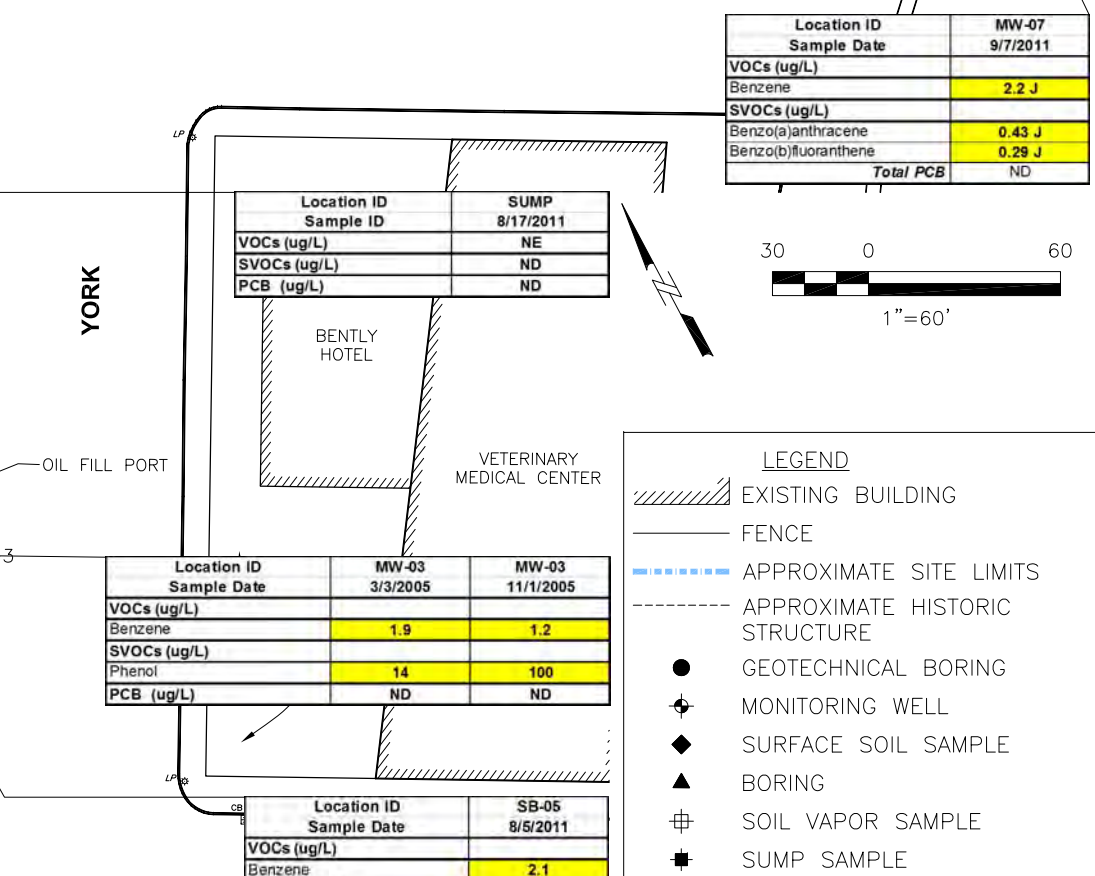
| Location ID<br>Sample Date | MW-07<br>9/7/2011 |
|---|---|
| VOCs (ug/L) | |
| Benzene | 2.2 J |
| SVOCs (ug/L) | |
| Benzo(a)anthracene | 0.43 J |
| Benzo(b)fluoranthene | 0.29 J |
| Total PCB | ND |

LP

| Location ID<br>Sample ID | SUMP<br>8/17/2011 |
|---|---|
| VOCs (ug/L) | NE |
| SVOCs (ug/L) | ND |
| PCB (ug/L) | ND |

30 0 60

1"=60'

YORK

BENTLY HOTEL

VETERINARY MEDICAL CENTER

OIL FILL PORT

3

| Location ID<br>Sample Date | MW-03<br>3/3/2005 | MW-03<br>11/1/2005 |
|---|---|---|
| VOCs (ug/L) | | |
| Benzene | 1.9 | 1.2 |
| SVOCs (ug/L) | | |
| Phenol | 14 | 100 |
| PCB (ug/L) | ND | ND |

LP

CB

| Location ID<br>Sample Date | SB-05<br>8/5/2011 |
|---|---|
| VOCs (ug/L) | |
| Benzene | 2.1 |

LEGEND

EXISTING BUILDING

FENCE

APPROXIMATE SITE LIMITS

APPROXIMATE HISTORIC STRUCTURE

GEOTECHNICAL BORING

MONITORING WELL

SURFACE SOIL SAMPLE

BORING

SOIL VAPOR SAMPLE

SUMP SAMPLE